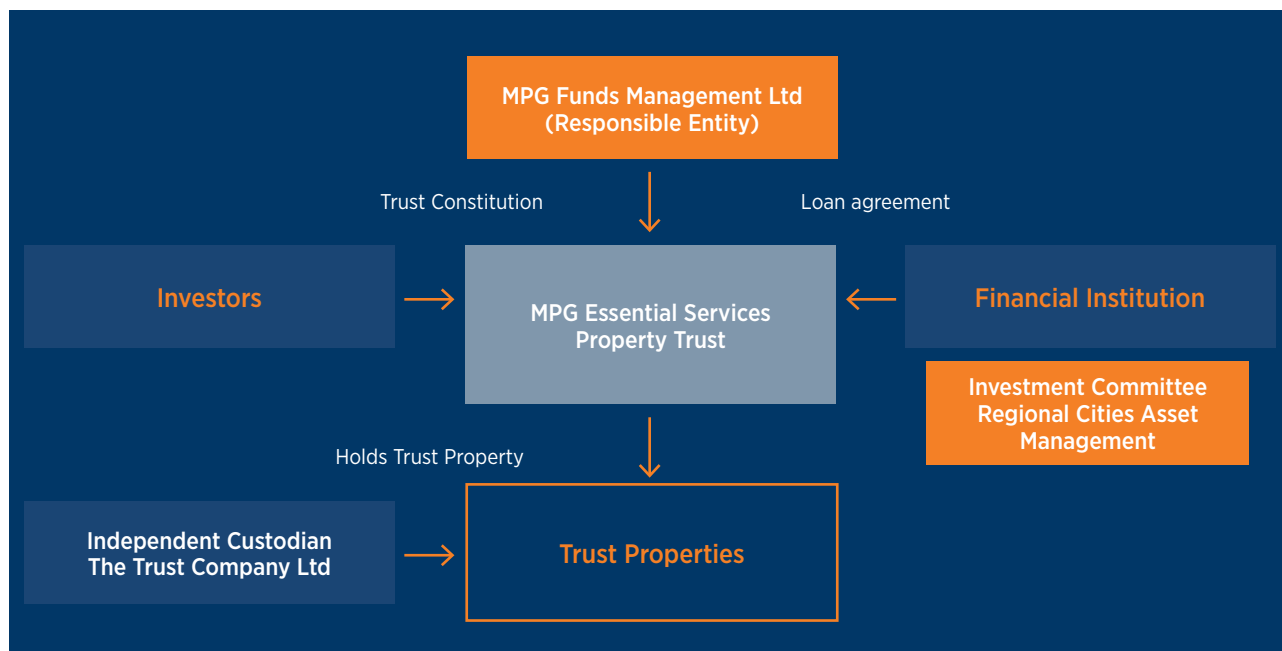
MPG Funds Management Ltd
(Responsible Entity)

Trust Constitution

Loan agreement

Investors

MPG Essential Services
Property Trust

Financial Institution

Investment Committee
Regional Cities Asset
Management

Holds Trust Property

Independent Custodian
The Trust Company Ltd

Trust Properties